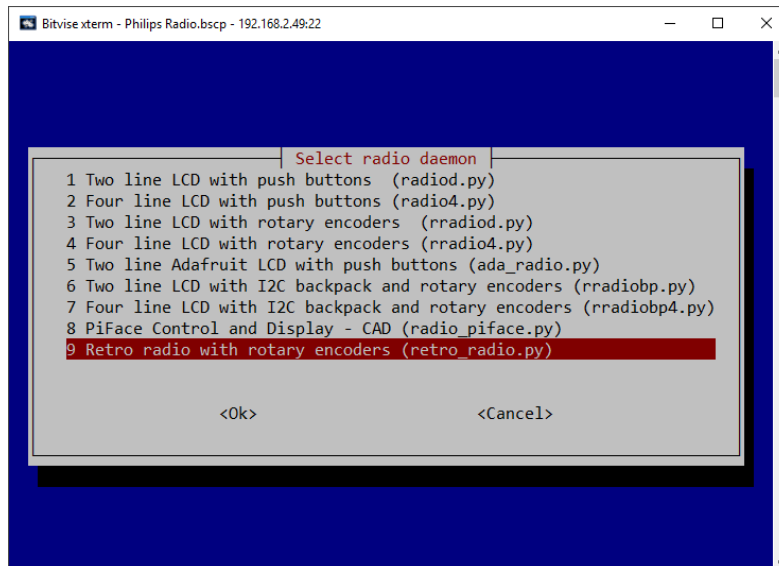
Bitvise xterm - Philips Radio.bscp - 192.168.2.49:22

Select radio daemon

1 Two line LCD with push buttons (radiod.py)
2 Four line LCD with push buttons (radio4.py)
3 Two line LCD with rotary encoders (rradiod.py)
4 Four line LCD with rotary encoders (rradio4.py)
5 Two line Adafruit LCD with push buttons (ada_radio.py)
6 Two line LCD with I2C backpack and rotary encoders (rradiobp.py)
7 Four line LCD with I2C backpack and rotary encoders (rradiobp4.py)
8 PiFace Control and Display - CAD (radio_piface.py)
9 Retro radio with rotary encoders (retro_radio.py)

<Ok> <Cancel>